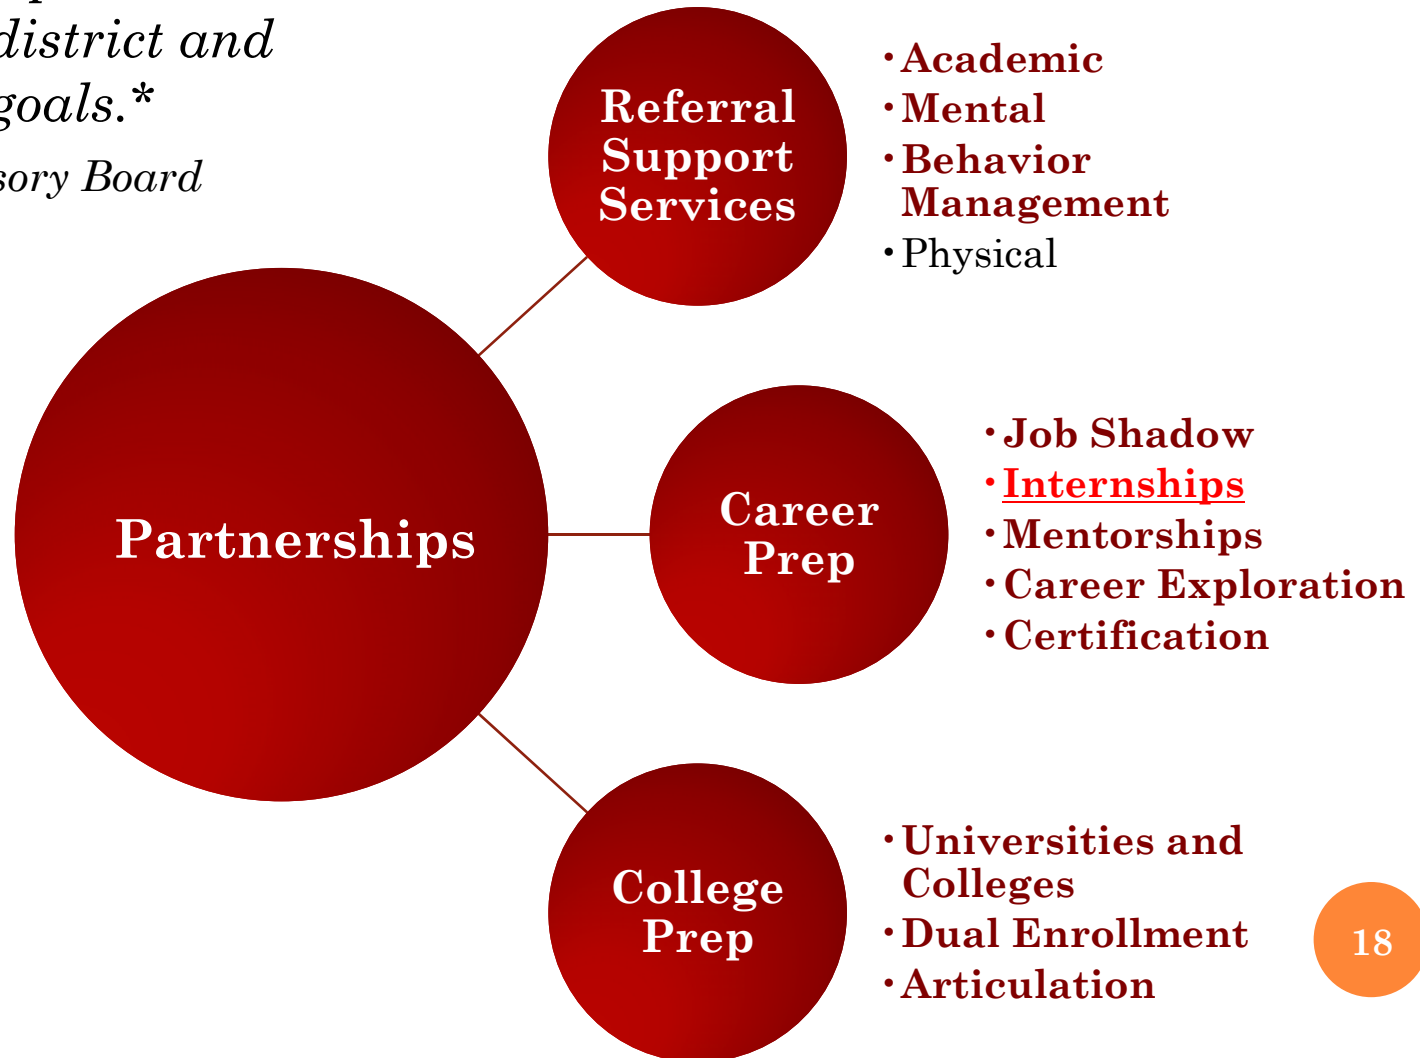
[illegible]
district and
goals.*
sory Board

Referral Support Services

• Academic
• Mental
• Behavior Management
• Physical

Partnerships

Career Prep

• Job Shadow
• Internships
• Mentorships
• Career Exploration
• Certification

College Prep

• Universities and Colleges
• Dual Enrollment
• Articulation

18